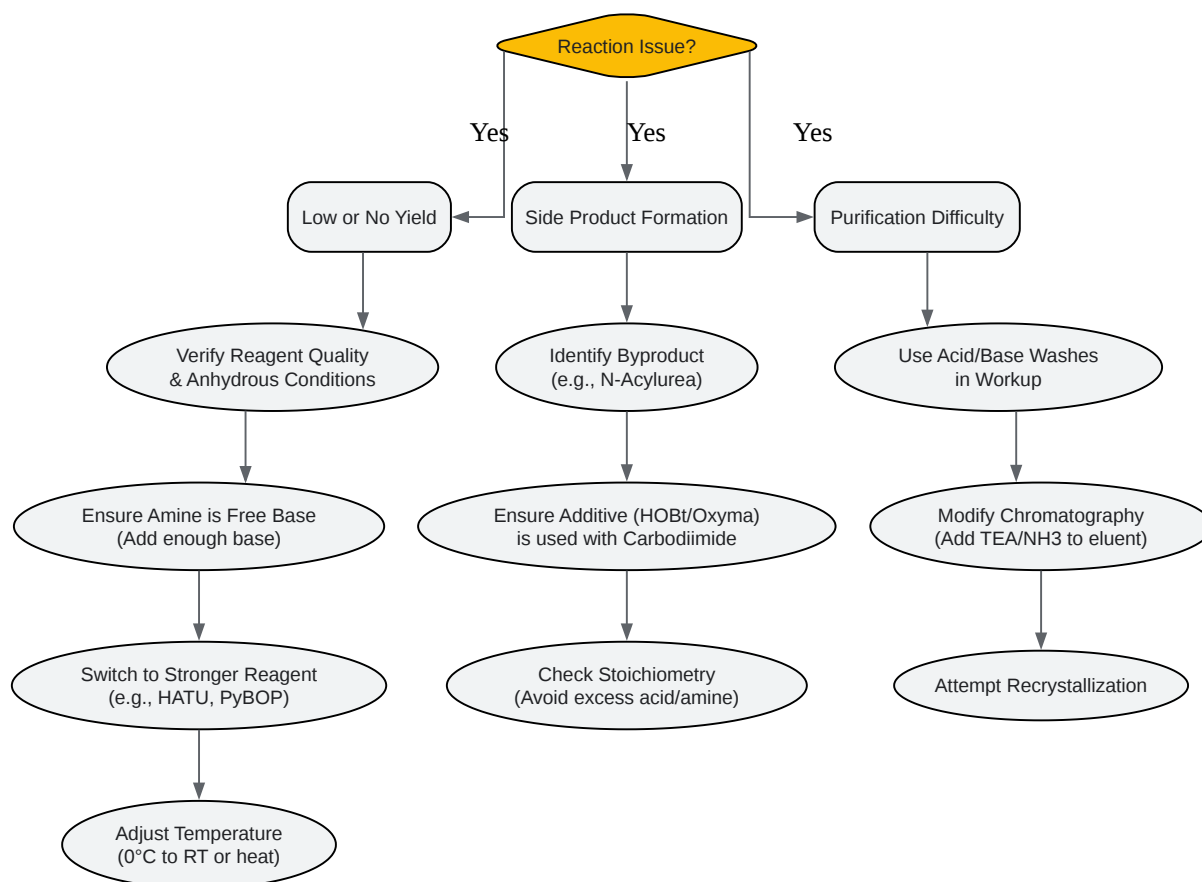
Reaction Issue?

Yes

Yes

Yes

Low or No Yield

Side Product Formation

Purification Difficulty

Verify Reagent Quality & Anhydrous Conditions

Identify Byproduct (e.g., N-Acylurea)

Use Acid/Base Washes in Workup

Ensure Amine is Free Base (Add enough base)

Ensure Additive (HOBt/Oxyma) is used with Carbodiimide

Modify Chromatography (Add TEA/NH3 to eluent)

Switch to Stronger Reagent (e.g., HATU, PyBOP)

Check Stoichiometry (Avoid excess acid/amine)

Attempt Recrystallization

Adjust Temperature (0°C to RT or heat)